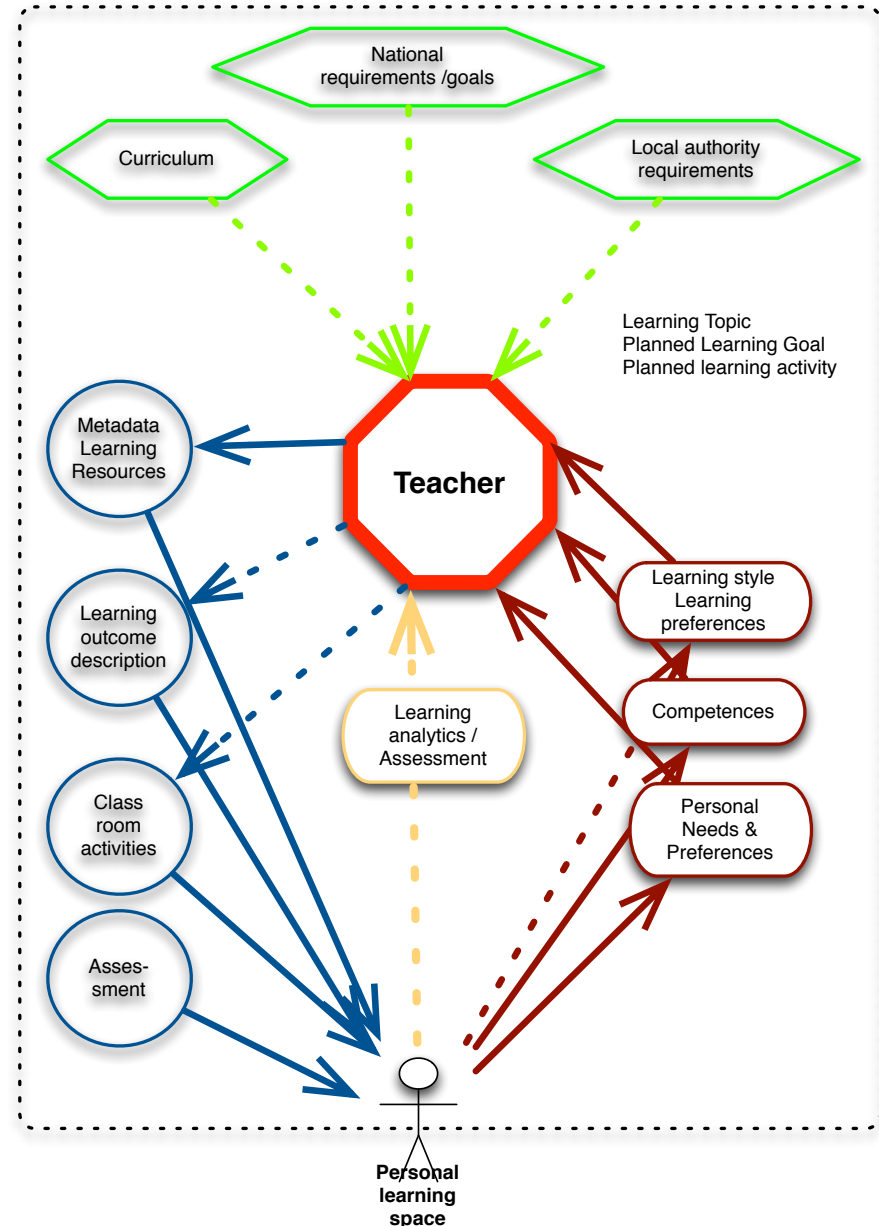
National requirements /goals

Curriculum

Local authority requirements

Learning Topic
Planned Learning Goal
Planned learning activity

Metadata Learning Resources

Teacher

Learning outcome description

Learning style Learning preferences

Competences

Learning analytics / Assessment

Class room activities

Personal Needs & Preferences

Assessment

Personal learning space